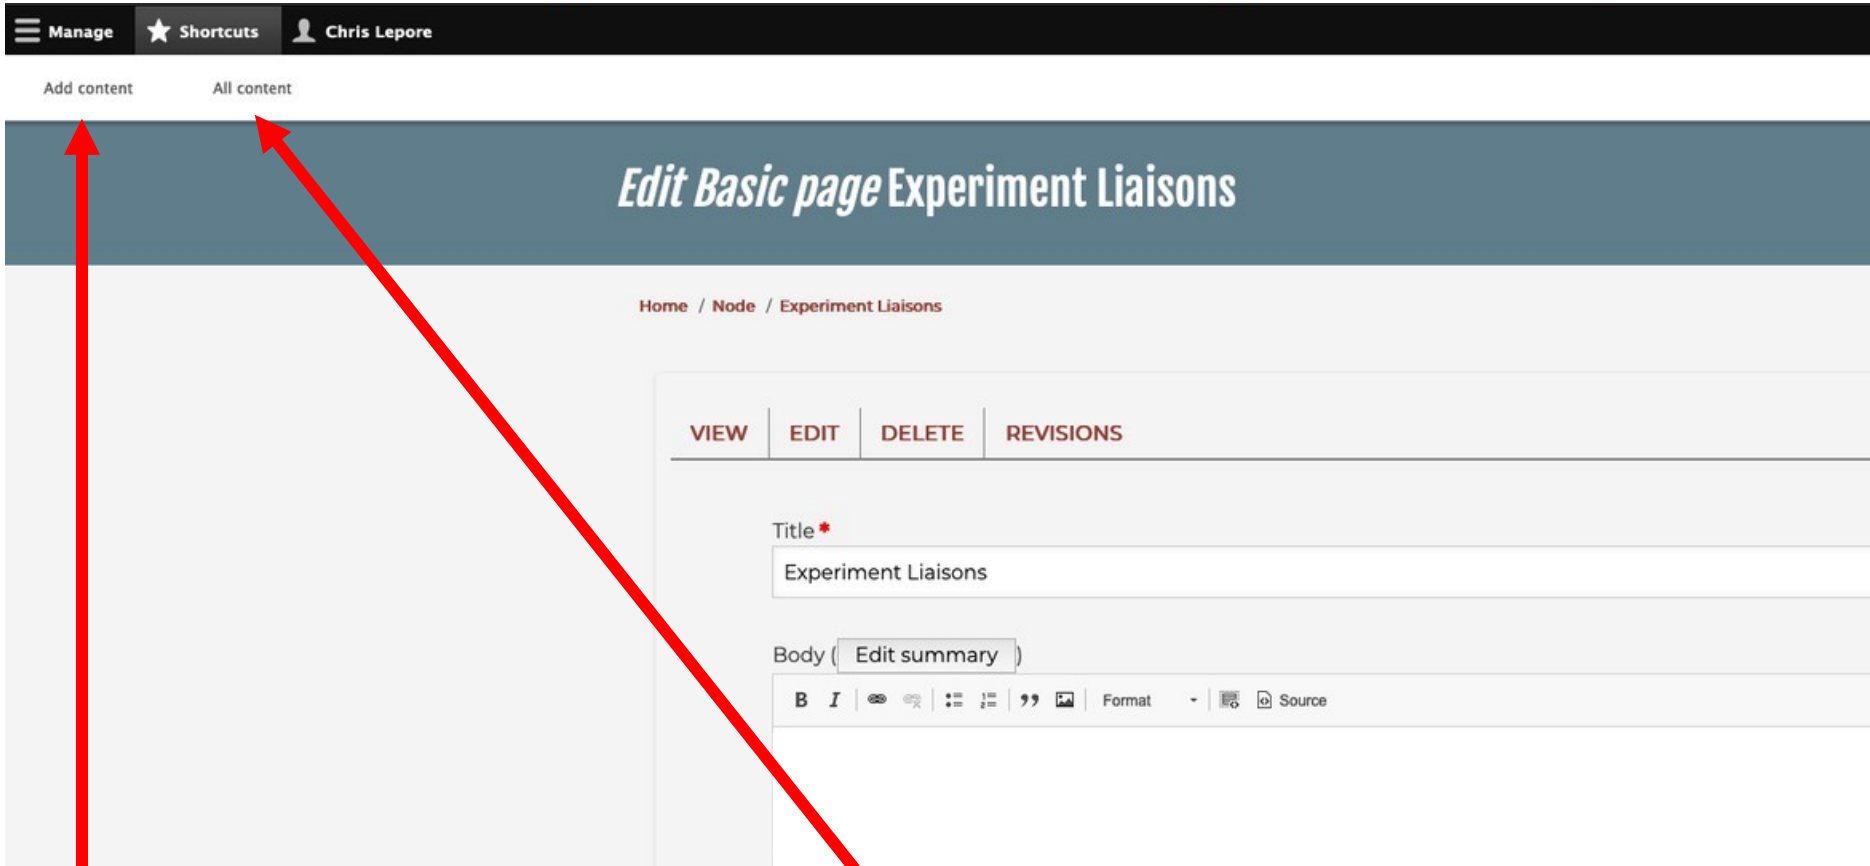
Manage Shortcuts Chris Lepore

Add content All content

Edit Basic page Experiment Liaisons

Home / Node / Experiment Liaisons

VIEW EDIT DELETE REVISIONS

Title *

Experiment Liaisons

Body ( Edit summary )

B I Format Source